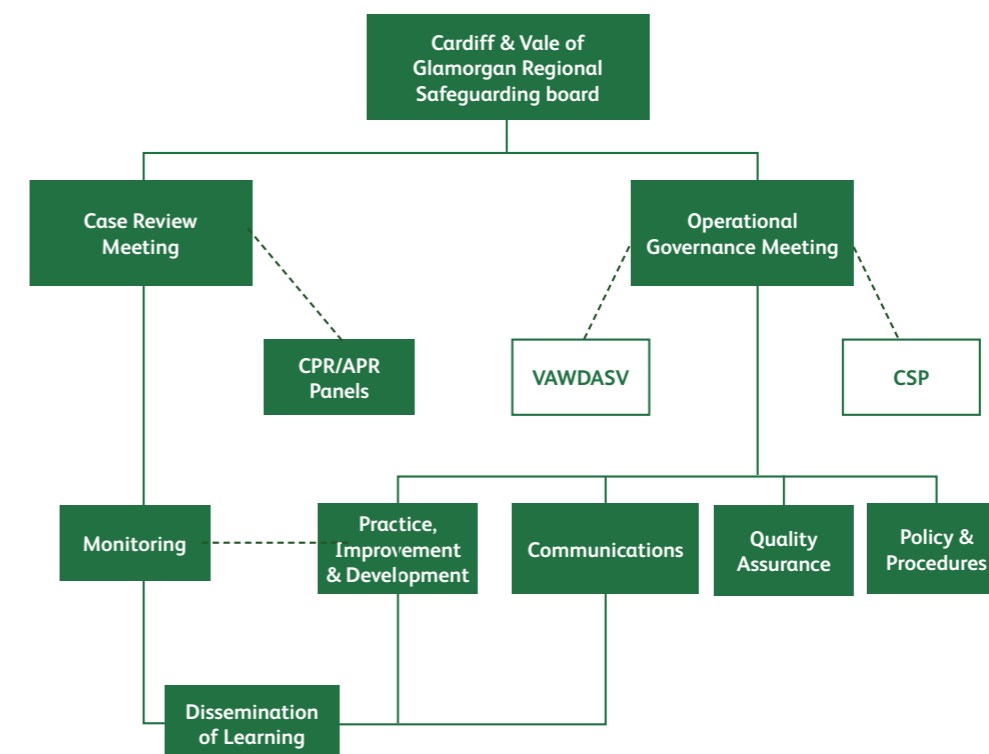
Cardiff & Vale of Glamorgan Regional Safeguarding board

Case Review Meeting

Operational Governance Meeting

CPR/APR Panels

VAWDASV

CSP

Monitoring

Practice, Improvement & Development

Communications

Quality Assurance

Policy & Procedures

Dissemination of Learning